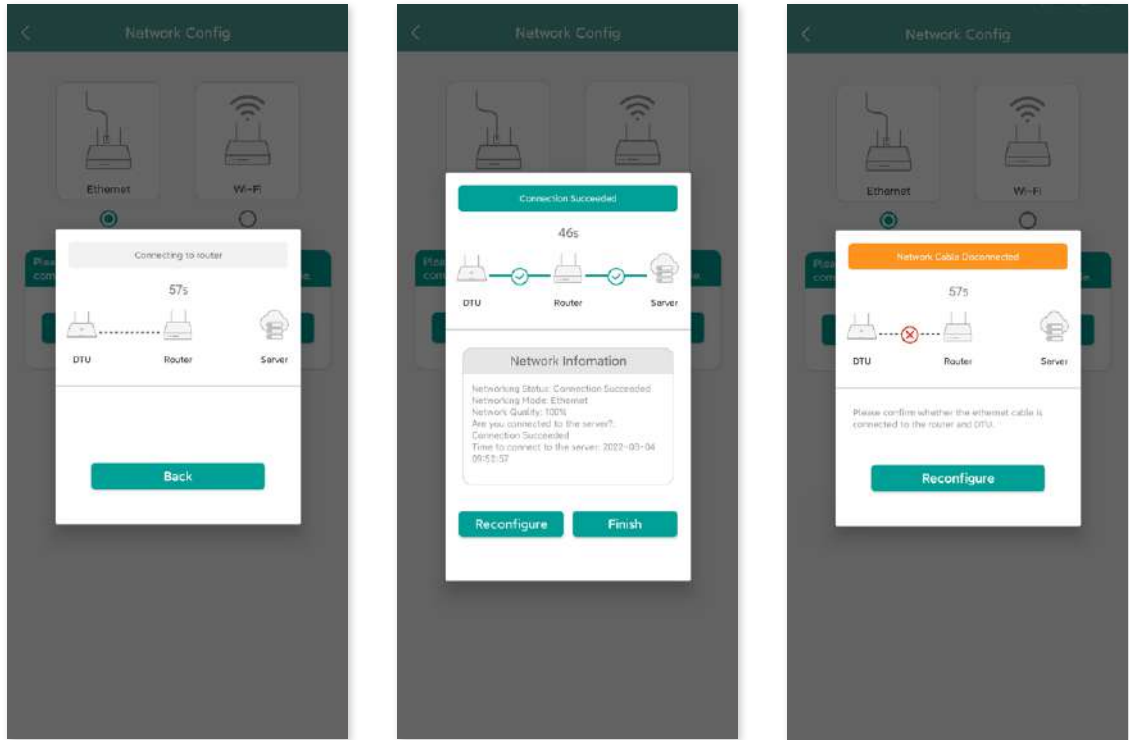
Network Config

Ethernet

Wi-Fi

Connecting to router

57s

DTU

Router

Server

Back

Network Config

Connection Succeeded

46s

DTU

Router

Server

Network Infomation

Networking Status: Connection Succeeded
Networking Mode: Ethernet
Network Quality: 100%
Are you connected to the server?:
Connection Succeeded
Time to connect to the server: 2022-03-04 09:51:57

Reconfigure

Finish

Network Config

Ethernet

Wi-Fi

Network Cable Disconnected

57s

DTU

Router

Server

Please confirm whether the ethernet cable is connected to the router and DTU.

Reconfigure